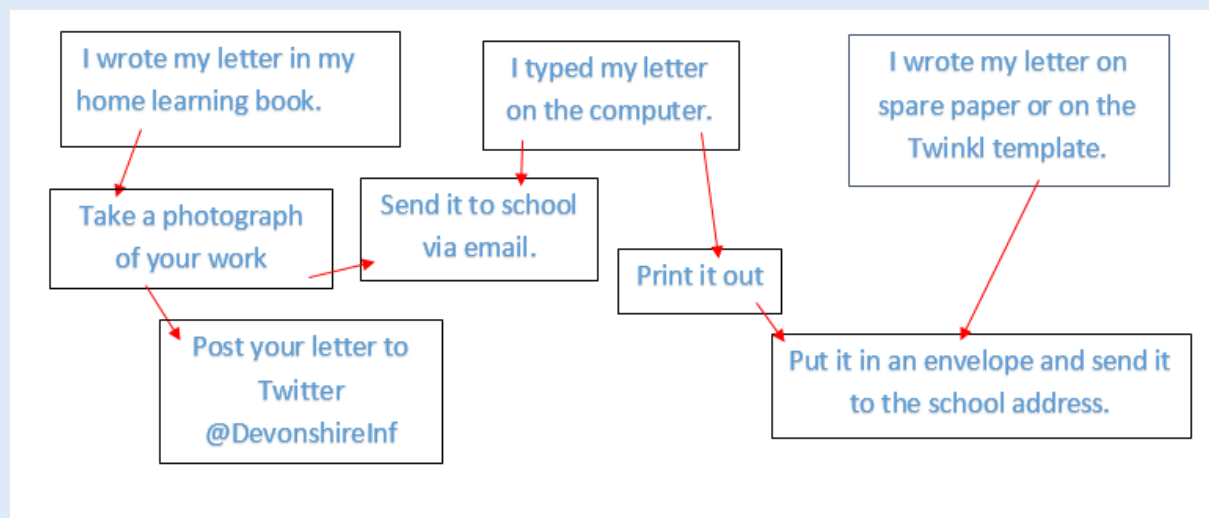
I wrote my letter in my home learning book.

I typed my letter on the computer.

I wrote my letter on spare paper or on the Twinkl template.

Take a photograph of your work

Send it to school via email.

Print it out

Post your letter to Twitter @DevonshireInf

Put it in an envelope and send it to the school address.